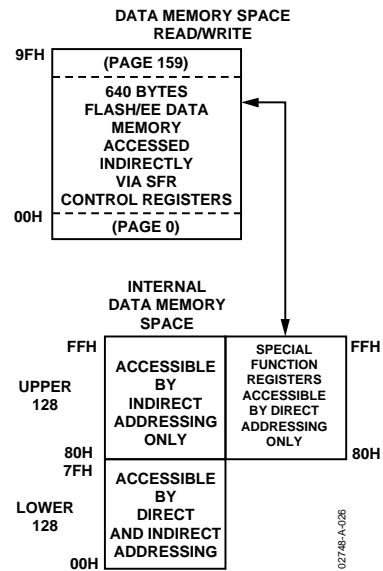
DATA MEMORY SPACE
READ/WRITE

9FH

(PAGE 159)

640 BYTES
FLASH/EE DATA
MEMORY
ACCESSED
INDIRECTLY
VIA SFR
CONTROL REGISTERS

00H

(PAGE 0)

INTERNAL
DATA MEMORY
SPACE

FFH

UPPER
128

ACCESSIBLE
BY
INDIRECT
ADDRESSING
ONLY

80H

SPECIAL
FUNCTION
REGISTERS
ACCESSIBLE
BY DIRECT
ADDRESSING
ONLY

FFH

80H

7FH

LOWER
128

ACCESSIBLE
BY
DIRECT
AND INDIRECT
ADDRESSING

00H

02748-A-026